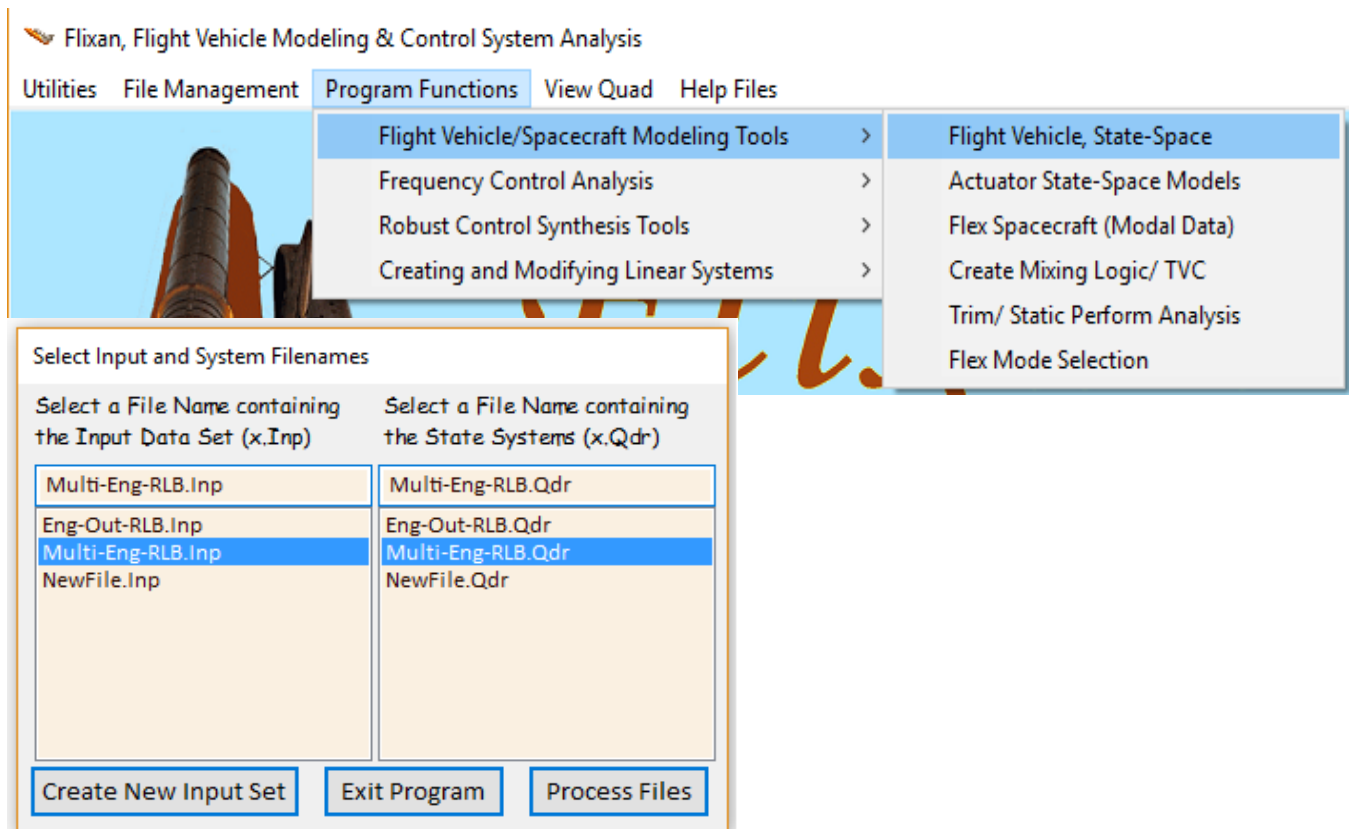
Flixan, Flight Vehicle Modeling & Control System Analysis

Utilities File Management Program Functions View Quad Help Files

Flight Vehicle/Spacecraft Modeling Tools
Frequency Control Analysis
Robust Control Synthesis Tools
Creating and Modifying Linear Systems

Flight Vehicle, State-Space
Actuator State-Space Models
Flex Spacecraft (Modal Data)
Create Mixing Logic/ TVC
Trim/ Static Perform Analysis
Flex Mode Selection

Select Input and System Filenames

Select a File Name containing the Input Data Set (x.Inp)

Multi-Eng-RLB.Inp

Eng-Out-RLB.Inp
Multi-Eng-RLB.Inp
NewFile.Inp

Select a File Name containing the State Systems (x.Qdr)

Multi-Eng-RLB.Qdr

Eng-Out-RLB.Qdr
Multi-Eng-RLB.Qdr
NewFile.Qdr

Create New Input Set Exit Program Process Files